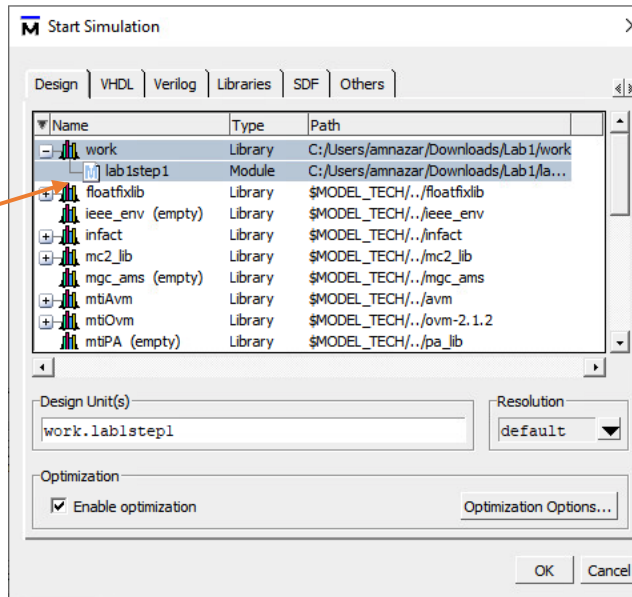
Start Simulation

Design | VHDL | Verilog | Libraries | SDF | Others

| Name | Type | Path |
|---|---|---|
| work | Library | C:/Users/amnazar/Downloads/Lab1/work |
| lab1step1 | Module | C:/Users/amnazar/Downloads/Lab1/la... |
| floatfixlib | Library | $MODEL_TECH/../floatfixlib |
| ieee_env (empty) | Library | $MODEL_TECH/../ieee_env |
| infact | Library | $MODEL_TECH/../infact |
| mc2_lib | Library | $MODEL_TECH/../mc2_lib |
| mgc_ams (empty) | Library | $MODEL_TECH/../mgc_ams |
| mtiAvm | Library | $MODEL_TECH/../avm |
| mtiOvm | Library | $MODEL_TECH/../ovm-2.1.2 |
| mtiPA (empty) | Library | $MODEL_TECH/../pa_lib |

Design Unit(s)
work.lab1step1

Resolution
default

Optimization
Enable optimization
Optimization Options...

OK
Cancel